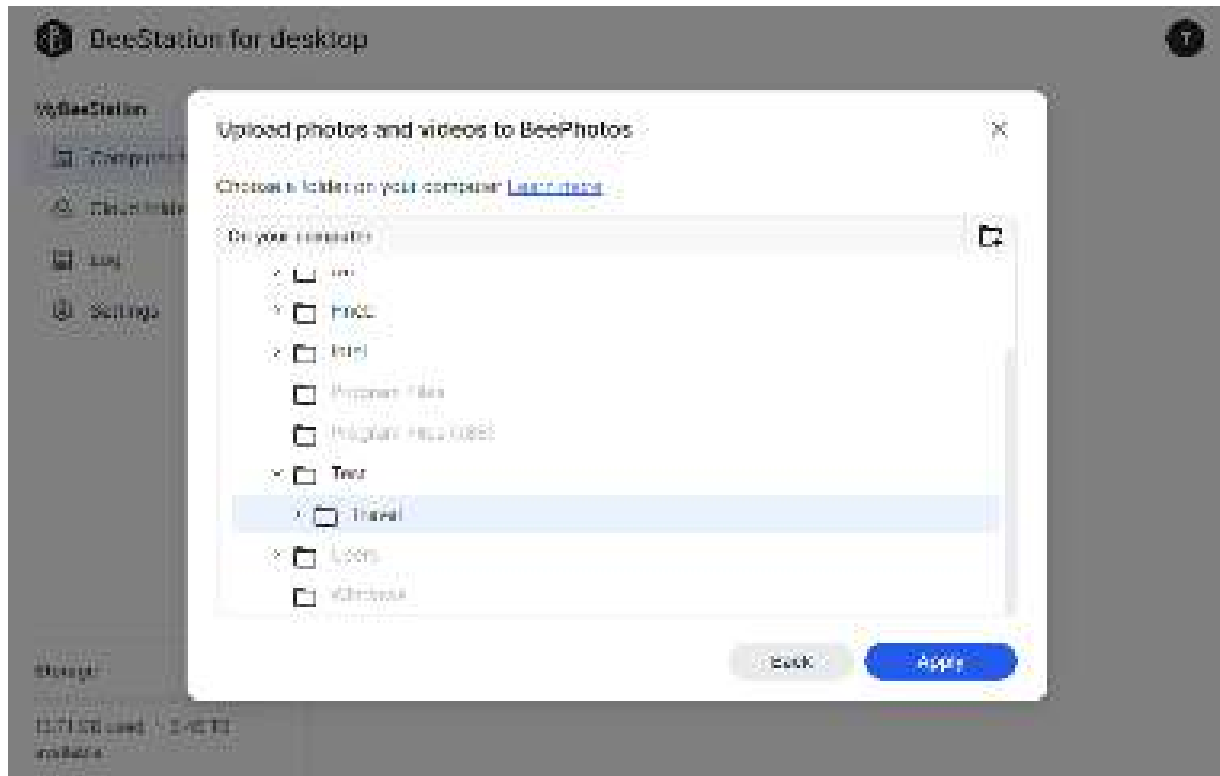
BeeStation for desktop

T

MyBeeStation

Comp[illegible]

Cloud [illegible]

Log

Settings

Storage

13.71 GB used · 3.45 TB available

Upload photos and videos to BeePhotos

Choose a folder on your computer Learn more

On your computer

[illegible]

PKCC

Intel

Program Files

Program Files (x86)

Test

Travel

Users

Windows

Back

Apply